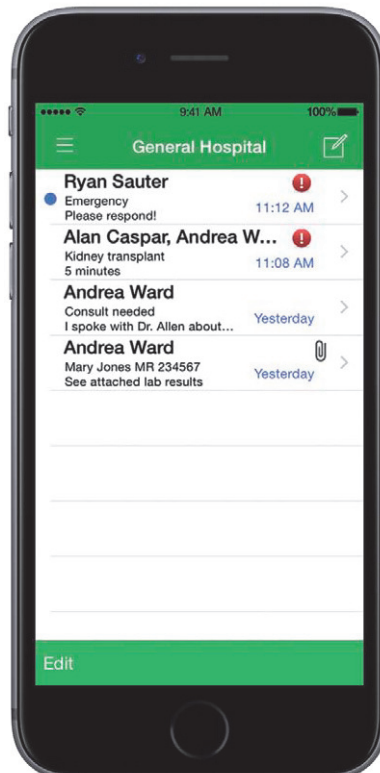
9:41 AM
100%
General Hospital

Ryan Sauter
Emergency
Please respond!
11:12 AM

Alan Caspar, Andrea W...
Kidney transplant
5 minutes
11:08 AM

Andrea Ward
Consult needed
I spoke with Dr. Allen about...
Yesterday

Andrea Ward
Mary Jones MR 234567
See attached lab results
Yesterday

Edit